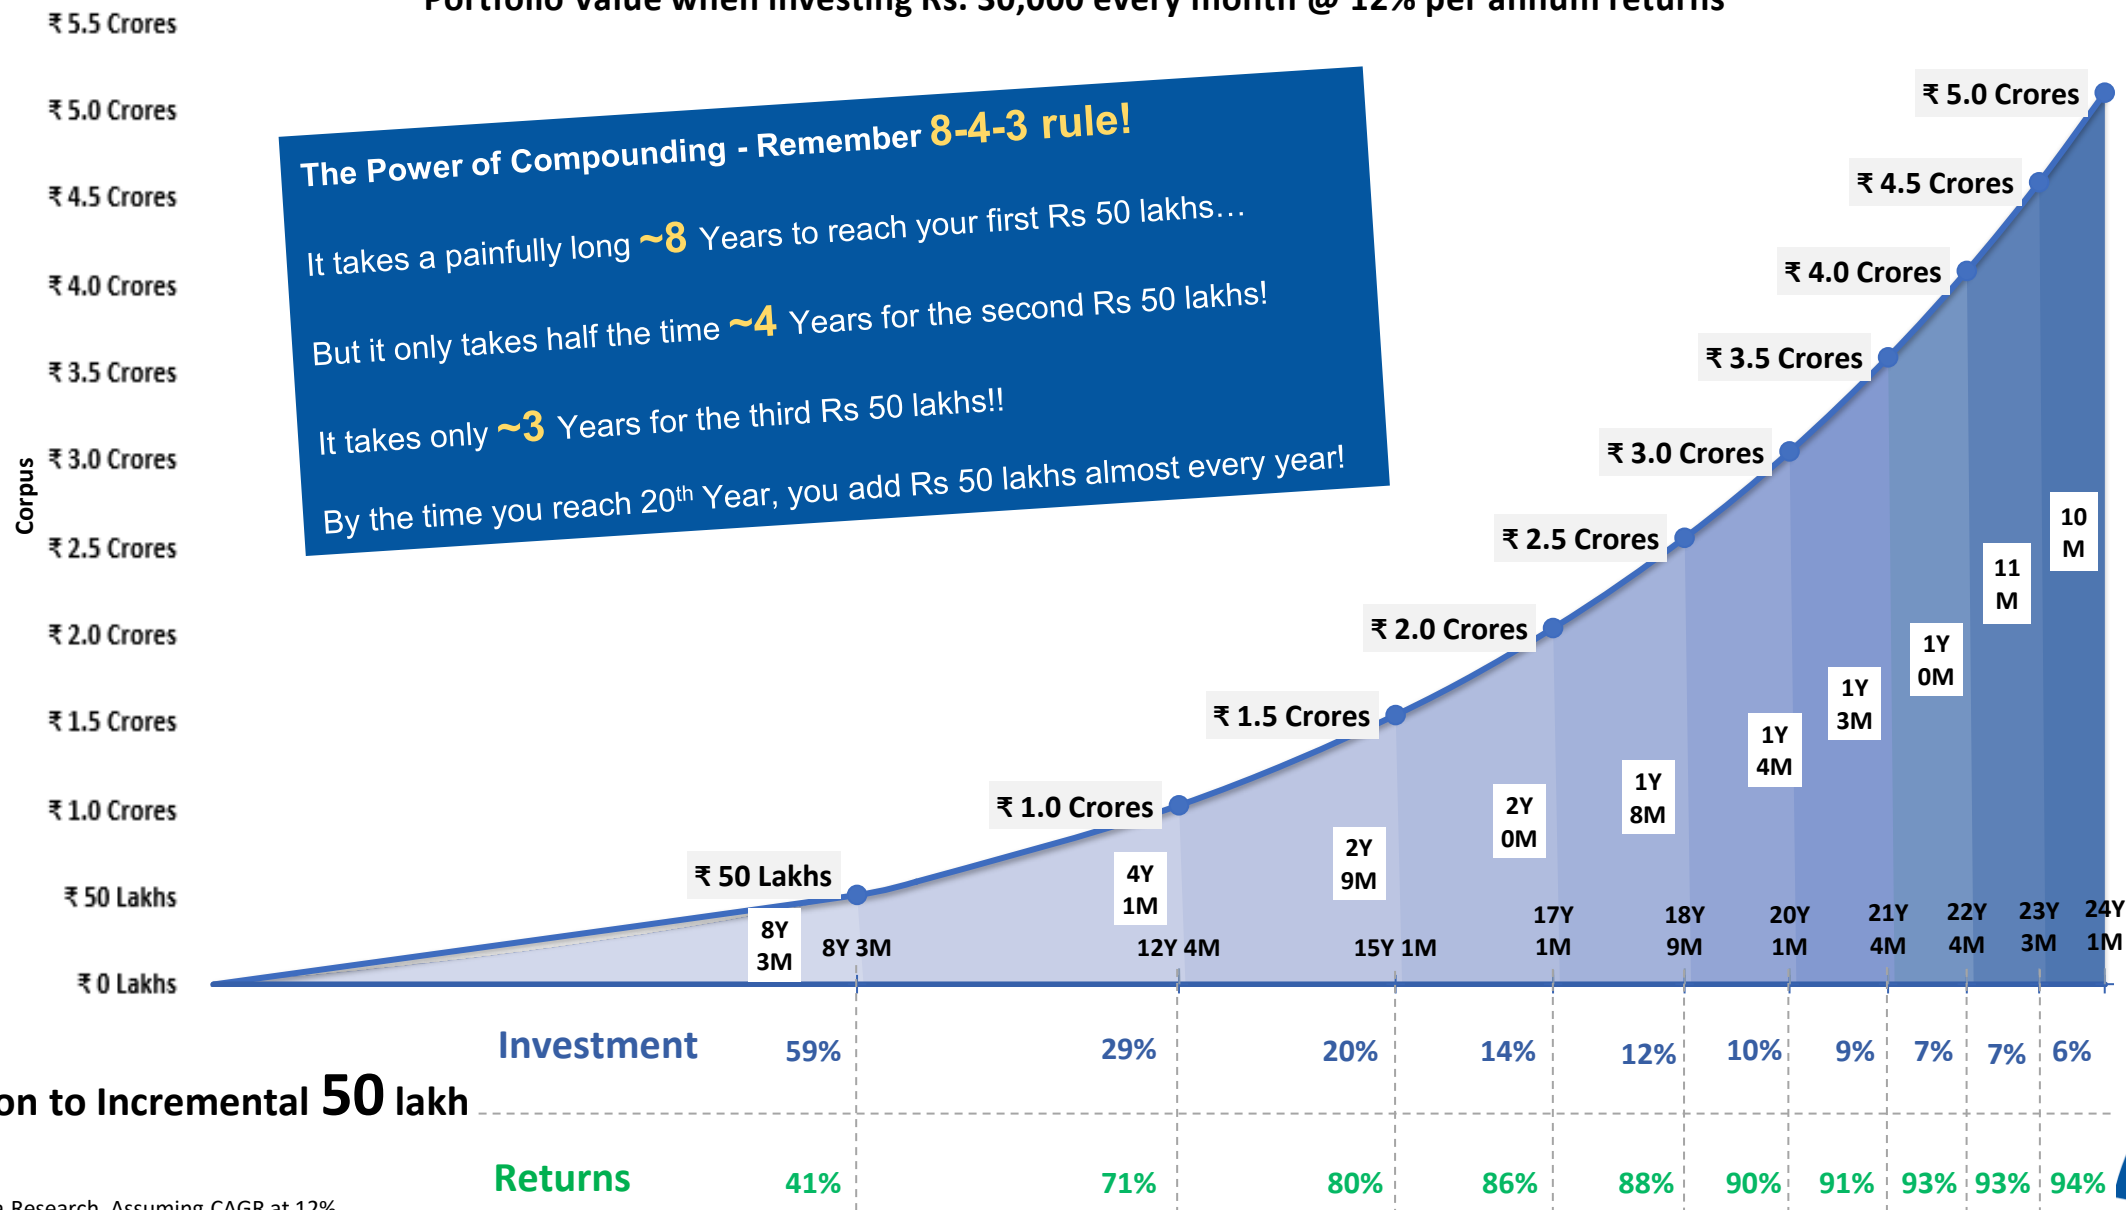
Portfolio Value when investing Rs. 30,000 every month @ 12% per annum returns

₹ 5.5 Crores
₹ 5.0 Crores
₹ 4.5 Crores
₹ 4.0 Crores
₹ 3.5 Crores
₹ 3.0 Crores
₹ 2.5 Crores
₹ 2.0 Crores
₹ 1.5 Crores
₹ 1.0 Crores
₹ 50 Lakhs
₹ 0 Lakhs

Corpus

The Power of Compounding - Remember 8-4-3 rule!

It takes a painfully long ~8 Years to reach your first Rs 50 lakhs…

But it only takes half the time ~4 Years for the second Rs 50 lakhs!

It takes only ~3 Years for the third Rs 50 lakhs!!

By the time you reach 20$^{th}$ Year, you add Rs 50 lakhs almost every year!

₹ 5.0 Crores
₹ 4.5 Crores
₹ 4.0 Crores
₹ 3.5 Crores
₹ 3.0 Crores
₹ 2.5 Crores
₹ 2.0 Crores
₹ 1.5 Crores
₹ 1.0 Crores
₹ 50 Lakhs

8Y 3M
4Y 1M
2Y 9M
2Y 0M
1Y 8M
1Y 4M
1Y 3M
1Y 0M
11 M
10 M

8Y 3M
12Y 4M
15Y 1M
17Y 1M
18Y 9M
20Y 1M
21Y 4M
22Y 4M
23Y 3M
24Y 1M

Investment
59%
29%
20%
14%
12%
10%
9%
7%
7%
6%

on to Incremental 50 lakh

Returns
41%
71%
80%
86%
88%
90%
91%
93%
93%
94%

Research. Assuming CAGR at 12%